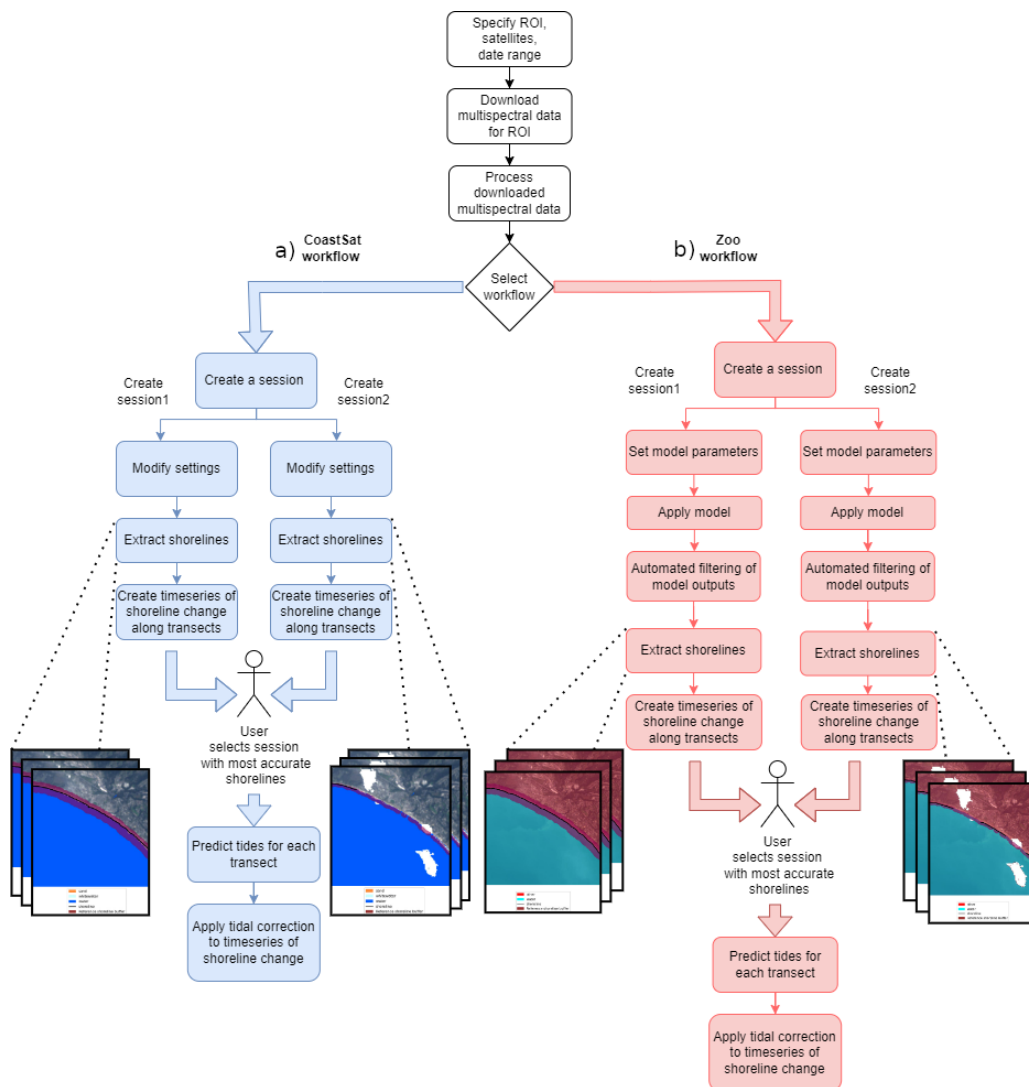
Specify ROI, satellites, date range

Download multispectral data for ROI

Process downloaded multispectral data

a) CoastSat workflow

b) Zoo workflow

Select workflow

Create a session

Create session1

Create session2

Modify settings

Modify settings

Extract shorelines

Extract shorelines

Create timeseries of shoreline change along transects

Create timeseries of shoreline change along transects

User selects session with most accurate shorelines

Predict tides for each transect

Apply tidal correction to timeseries of shoreline change

Create a session

Create session1

Create session2

Set model parameters

Set model parameters

Apply model

Apply model

Automated filtering of model outputs

Automated filtering of model outputs

Extract shorelines

Extract shorelines

Create timeseries of shoreline change along transects

Create timeseries of shoreline change along transects

User selects session with most accurate shorelines

Predict tides for each transect

Apply tidal correction to timeseries of shoreline change